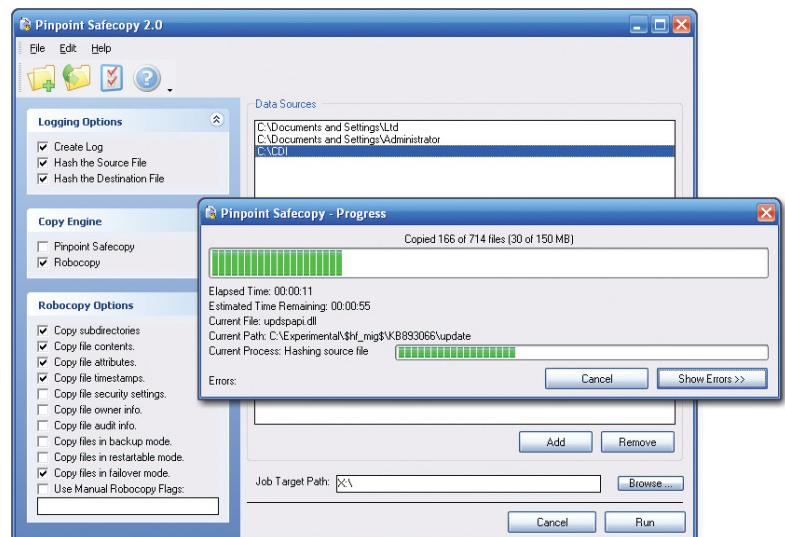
Pinpoint Safecopy 2.0

File Edit Help

Logging Options

Create Log
Hash the Source File
Hash the Destination File

Copy Engine

Pinpoint Safecopy
Robocopy

Robocopy Options

Copy subdirectories
Copy file contents.
Copy file attributes.
Copy file timestamps.
Copy file security settings.
Copy file owner info.
Copy file audit info.
Copy files in backup mode.
Copy files in restartable mode.
Copy files in failover mode.
Use Manual Robocopy Flags:

Data Sources

C:\Documents and Settings\Ltd
C:\Documents and Settings\Administrator
C:\CDI

Pinpoint Safecopy - Progress

Copied 166 of 714 files (30 of 150 MB)

Elapsed Time: 00:00:11
Estimated Time Remaining: 00:00:55
Current File: updspapi.dll
Current Path: C:\Experimental\$hf_mig$\KB893066\update
Current Process: Hashing source file

Errors:

Cancel

Show Errors >>

Add

Remove

Job Target Path: X:\

Browse ...

Cancel

Run